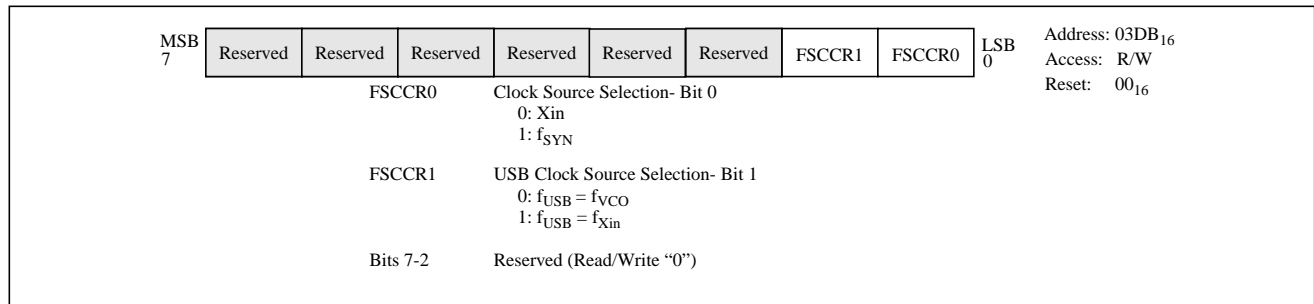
MSB 7

| Reserved | Reserved | Reserved | Reserved | Reserved | Reserved | FSCCR1 | FSCCR0 |
|---|---|---|---|---|---|---|---|

LSB 0

Address: $03DB_{16}$
Access: R/W
Reset: $00_{16}$

FSCCR0 Clock Source Selection- Bit 0
0: Xin
1: $f_{SYN}$

FSCCR1 USB Clock Source Selection- Bit 1
0: $f_{USB} = f_{VCO}$
1: $f_{USB} = f_{Xin}$

Bits 7-2 Reserved (Read/Write "0")